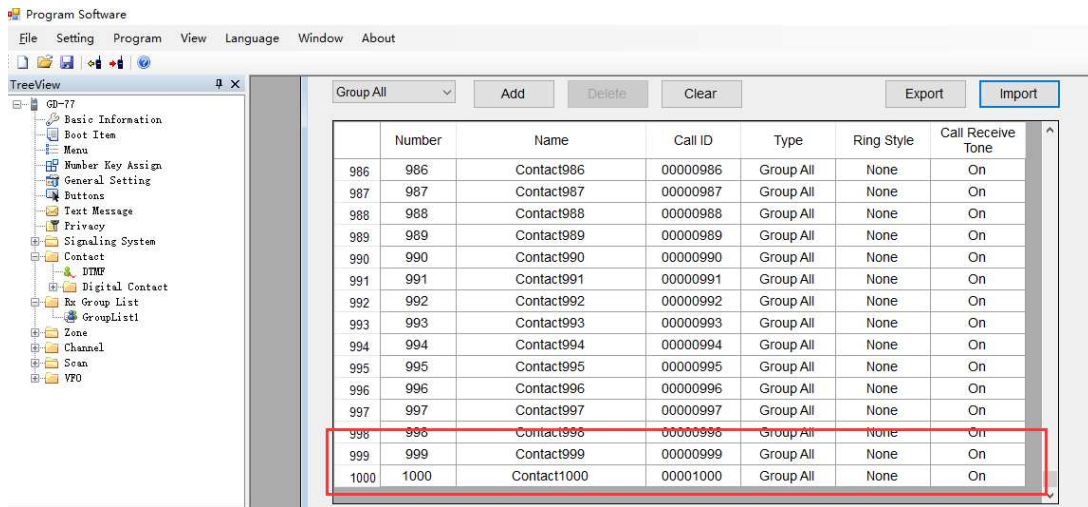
Program Software

File Setting Program View Language Window About

TreeView

GD-77
Basic Information
Boot Item
Menu
Number Key Assign
General Setting
Buttons
Text Message
Privacy
Signaling System
Contact
DTMF
Digital Contact
Rx Group List
GroupList1
Zone
Channel
Scan
VFO

Group All

Add Delete Clear Export Import

| | Number | Name | Call ID | Type | Ring Style | Call Receive Tone |
|---|---|---|---|---|---|---|
| 986 | 986 | Contact986 | 00000986 | Group All | None | On |
| 987 | 987 | Contact987 | 00000987 | Group All | None | On |
| 988 | 988 | Contact988 | 00000988 | Group All | None | On |
| 989 | 989 | Contact989 | 00000989 | Group All | None | On |
| 990 | 990 | Contact990 | 00000990 | Group All | None | On |
| 991 | 991 | Contact991 | 00000991 | Group All | None | On |
| 992 | 992 | Contact992 | 00000992 | Group All | None | On |
| 993 | 993 | Contact993 | 00000993 | Group All | None | On |
| 994 | 994 | Contact994 | 00000994 | Group All | None | On |
| 995 | 995 | Contact995 | 00000995 | Group All | None | On |
| 996 | 996 | Contact996 | 00000996 | Group All | None | On |
| 997 | 997 | Contact997 | 00000997 | Group All | None | On |
| 998 | 998 | Contact998 | 00000998 | Group All | None | On |
| 999 | 999 | Contact999 | 00000999 | Group All | None | On |
| 1000 | 1000 | Contact1000 | 00001000 | Group All | None | On |